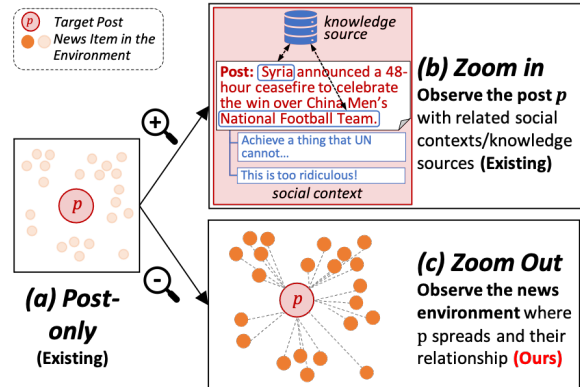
$p$ Target Post
News Item in the Environment

knowledge source

Post: Syria announced a 48-hour ceasefire to celebrate the win over China Men's National Football Team.

Achieve a thing that UN cannot...

This is too ridiculous!

social context

(b) Zoom in
Observe the post $p$ with related social contexts/knowledge sources (Existing)

$p$

(a) Post-only
(Existing)

$p$

(c) Zoom Out
Observe the news environment where p spreads and their relationship (Ours)